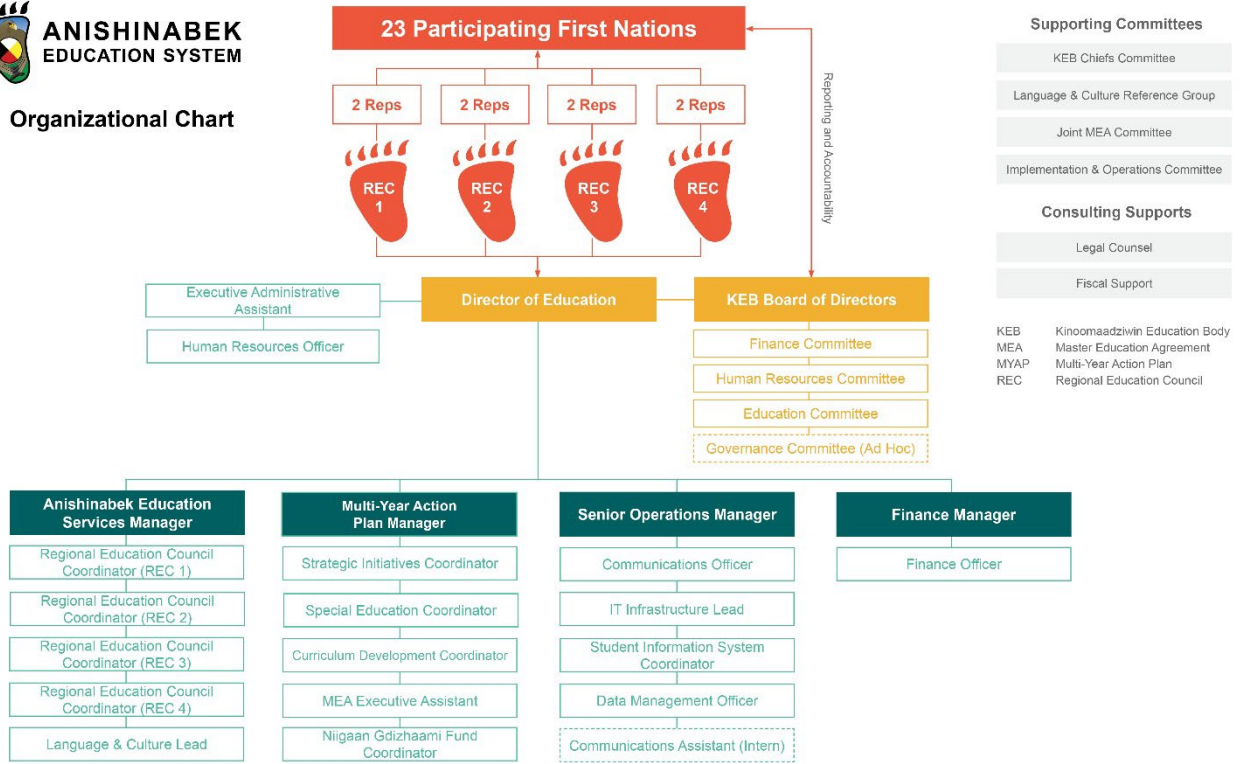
ANISHINABEK EDUCATION SYSTEM

Organizational Chart

23 Participating First Nations

2 Reps

2 Reps

2 Reps

2 Reps

REC 1

REC 2

REC 3

REC 4

Reporting and Accountability

Executive Administrative Assistant

Human Resources Officer

Director of Education

KEB Board of Directors

Finance Committee

Human Resources Committee

Education Committee

Governance Committee (Ad Hoc)

Supporting Committees

KEB Chiefs Committee

Language & Culture Reference Group

Joint MEA Committee

Implementation & Operations Committee

Consulting Supports

Legal Counsel

Fiscal Support

| | |
|---|---|
| KEB | Kinoomaadziwin Education Body |
| MEA | Master Education Agreement |
| MYAP | Multi-Year Action Plan |
| REC | Regional Education Council |

Anishinabek Education Services Manager

Regional Education Council Coordinator (REC 1)

Regional Education Council Coordinator (REC 2)

Regional Education Council Coordinator (REC 3)

Regional Education Council Coordinator (REC 4)

Language & Culture Lead

Multi-Year Action Plan Manager

Strategic Initiatives Coordinator

Special Education Coordinator

Curriculum Development Coordinator

MEA Executive Assistant

Niigaan Gdizhaami Fund Coordinator

Senior Operations Manager

Communications Officer

IT Infrastructure Lead

Student Information System Coordinator

Data Management Officer

Communications Assistant (Intern)

Finance Manager

Finance Officer